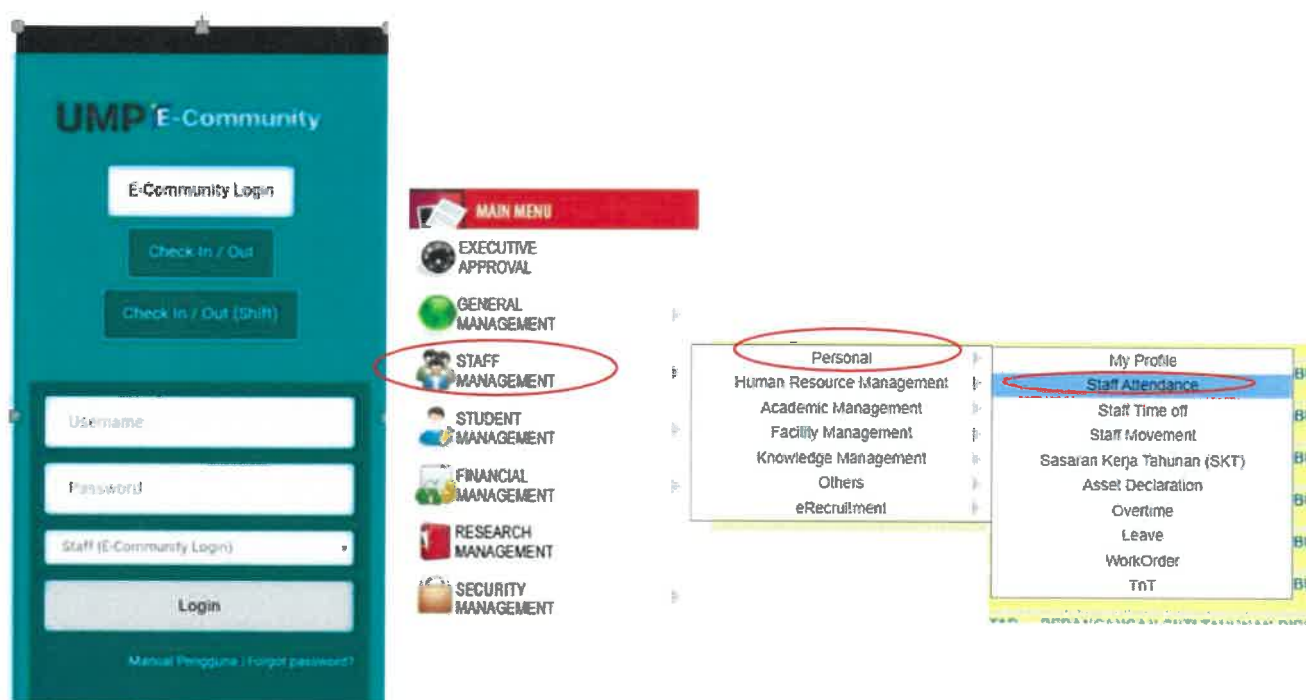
UMP E-Community

E-Community Login

Check In / Out

Check In / Out (Shift)

Username

Password

Staff (E-Community Login)

Login

Manual Pengguna | Forgot password?

MAIN MENU

EXECUTIVE APPROVAL

GENERAL MANAGEMENT

STAFF MANAGEMENT

STUDENT MANAGEMENT

FINANCIAL MANAGEMENT

RESEARCH MANAGEMENT

SECURITY MANAGEMENT

Personal
Human Resource Management
Academic Management
Facility Management
Knowledge Management
Others
eRecruitment

My Profile
Staff Attendance
Staff Time off
Staff Movement
Sasaran Kerja Tahunan (SKT)
Asset Declaration
Overtime
Leave
WorkOrder
TnT